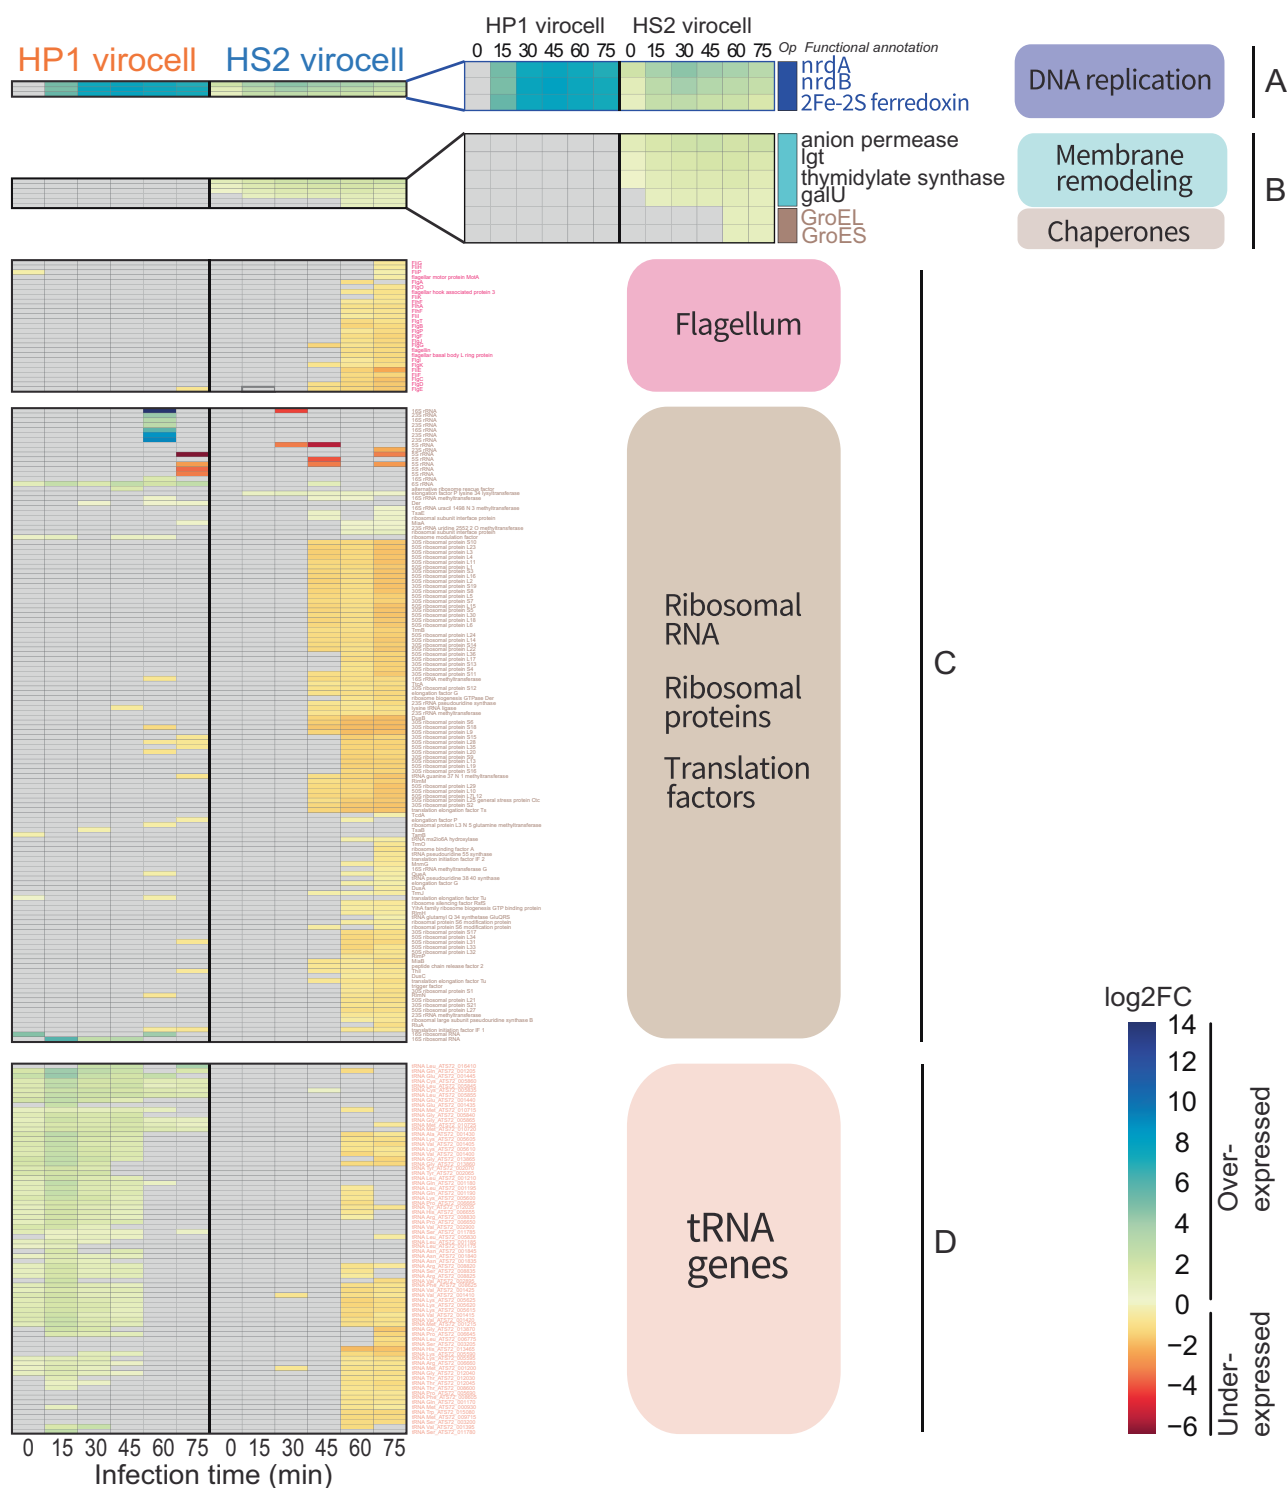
HP1 virocell HS2 virocell

HP1 virocell HS2 virocell
0 15 30 45 60 75 0 15 30 45 60 75 Op Functional annotation
nrdA
nrdB
2Fe-2S ferredoxin
DNA replication
A

anion permease
lgt
thymidylate synthase
galU
GroEL
GroES
Membrane remodeling
Chaperones
B

Flagellum

Ribosomal RNA

Ribosomal proteins

Translation factors

C

tRNA genes

D

log2FC
14
12
10
8
6
4
2
0
−2
−4
−6
Over-expressed
Under-expressed

0 15 30 45 60 75 0 15 30 45 60 75
Infection time (min)